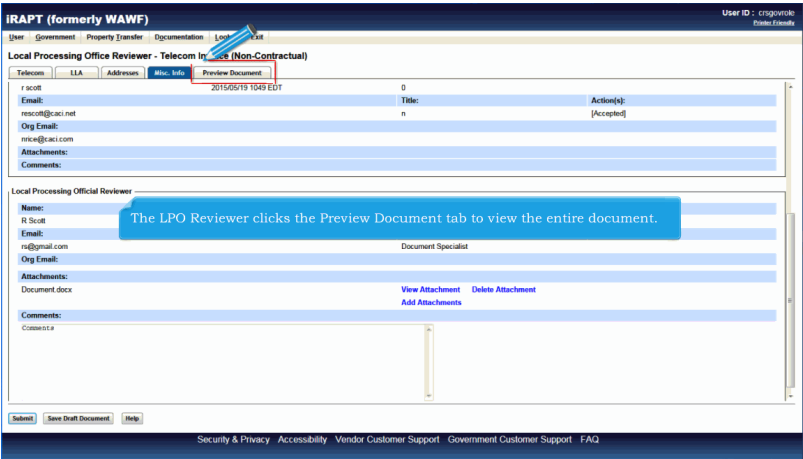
iRAPT (formerly WAWF)

User ID : crsgovrole
Printer Friendly

User Government Property Transfer Documentation Lookup Exit

Local Processing Office Reviewer - Telecom In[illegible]ce (Non-Contractual)

Telecom LLA Addresses Misc. Info Preview Document

r scott 2015/05/19 1049 EDT 0

Email: Title: Action(s):

rescott@caci.net n [Accepted]

Org Email:

nrice@caci.com

Attachments:

Comments:

Local Processing Official Reviewer

Name:

R Scott

Email:

rs@gmail.com Document Specialist

Org Email:

Attachments:

Document.docx View Attachment Delete Attachment

Add Attachments

Comments:

Comments

The LPO Reviewer clicks the Preview Document tab to view the entire document.

Submit Save Draft Document Help

Security & Privacy Accessibility Vendor Customer Support Government Customer Support FAQ